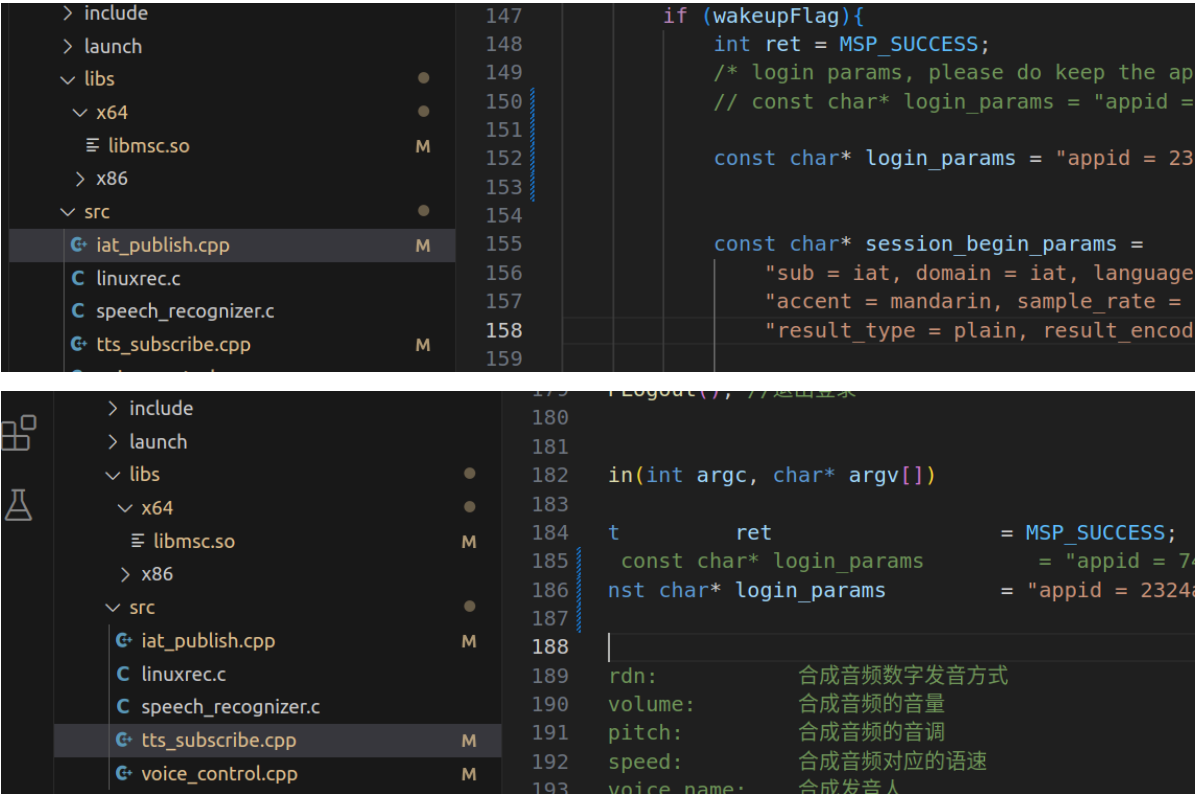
> include
> launch
∨ libs
∨ x64
libmsc.so M
> x86
∨ src
iat_publish.cpp M
linuxrec.c
speech_recognizer.c
tts_subscribe.cpp M

147 if (wakeupFlag){
148 int ret = MSP_SUCCESS;
149 /* login params, please do keep the ap
150 // const char* login_params = "appid =
151
152 const char* login_params = "appid = 23
153
154
155 const char* session_begin_params =
156 "sub = iat, domain = iat, language
157 "accent = mandarin, sample_rate =
158 "result_type = plain, result_encod
159

> include
> launch
∨ libs
∨ x64
libmsc.so M
> x86
∨ src
iat_publish.cpp M
linuxrec.c
speech_recognizer.c
tts_subscribe.cpp M
voice_control.cpp M

179 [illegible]
180
181
182 in(int argc, char* argv[])
183
184 t ret = MSP_SUCCESS;
185 const char* login_params = "appid = 7
186 nst char* login_params = "appid = 2324
187
188
189 rdn: 合成音频数字发音方式
190 volume: 合成音频的音量
191 pitch: 合成音频的音调
192 speed: 合成音频对应的语速
193 voice_name: 合成发音人